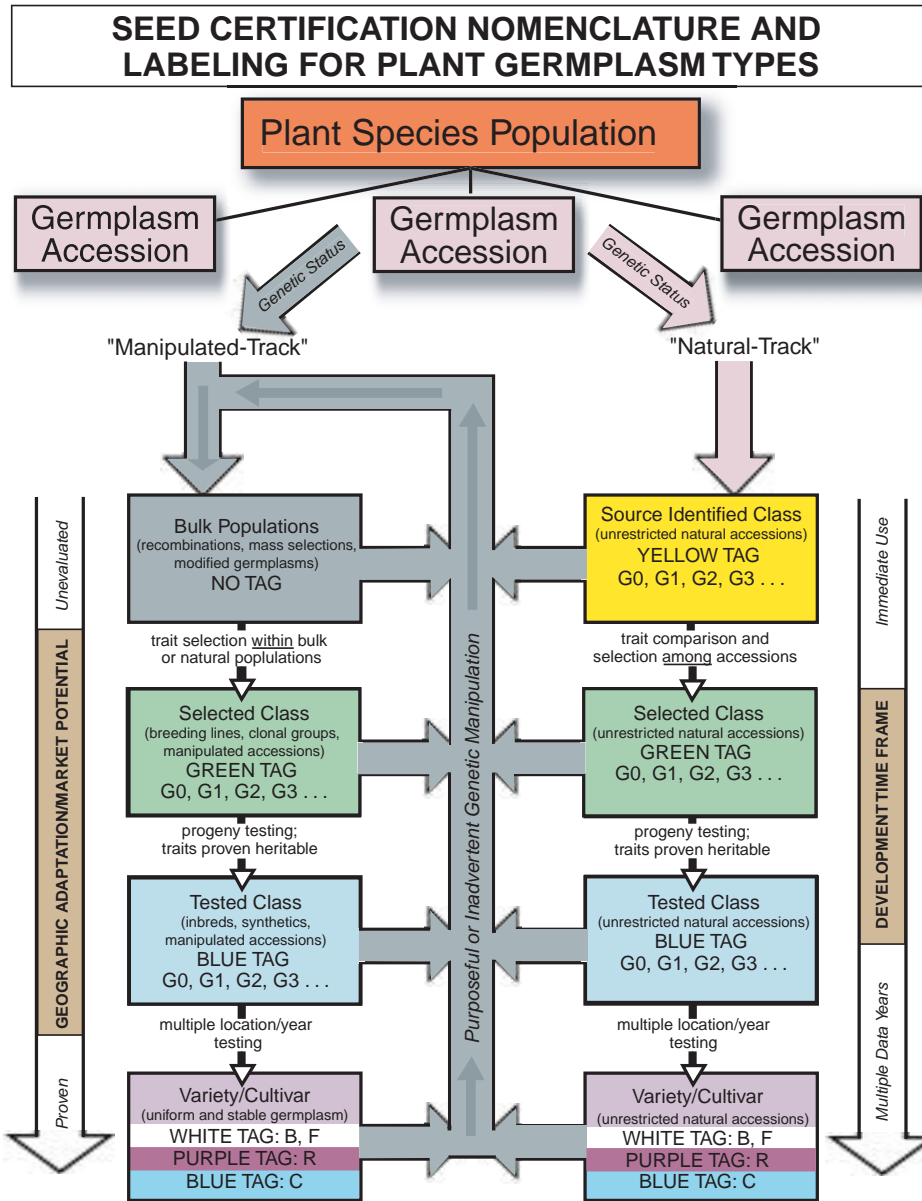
SEED CERTIFICATION NOMENCLATURE AND LABELING FOR PLANT GERMPLASM TYPES

Plant Species Population

Germplasm Accession

Germplasm Accession

Germplasm Accession

Genetic Status

Genetic Status

"Manipulated-Track"

"Natural-Track"

Unevaluated

GEOGRAPHIC ADAPTATION/MARKET POTENTIAL

Proven

Bulk Populations (recombinations, mass selections, modified germplasms) NO TAG

trait selection within bulk or natural poplulations

Selected Class (breeding lines, clonal groups, manipulated accessions) GREEN TAG G0, G1, G2, G3 . . .

progeny testing; traits proven heritable

Tested Class (inbreds, synthetics, manipulated accessions) BLUE TAG G0, G1, G2, G3 . . .

multiple location/year testing

Variety/Cultivar (uniform and stable germplasm)
WHITE TAG: B, F
PURPLE TAG: R
BLUE TAG: C

Purposeful or Inadvertent Genetic Manipulation

Source Identified Class (unrestricted natural accessions) YELLOW TAG G0, G1, G2, G3 . . .

trait comparison and selection among accessions

Selected Class (unrestricted natural accessions) GREEN TAG G0, G1, G2, G3 . . .

progeny testing; traits proven heritable

Tested Class (unrestricted natural accessions) BLUE TAG G0, G1, G2, G3 . . .

multiple location/year testing

Variety/Cultivar (unrestricted natural accessions)
WHITE TAG: B, F
PURPLE TAG: R
BLUE TAG: C

Immediate Use

DEVELOPMENT TIME FRAME

Multiple Data Years